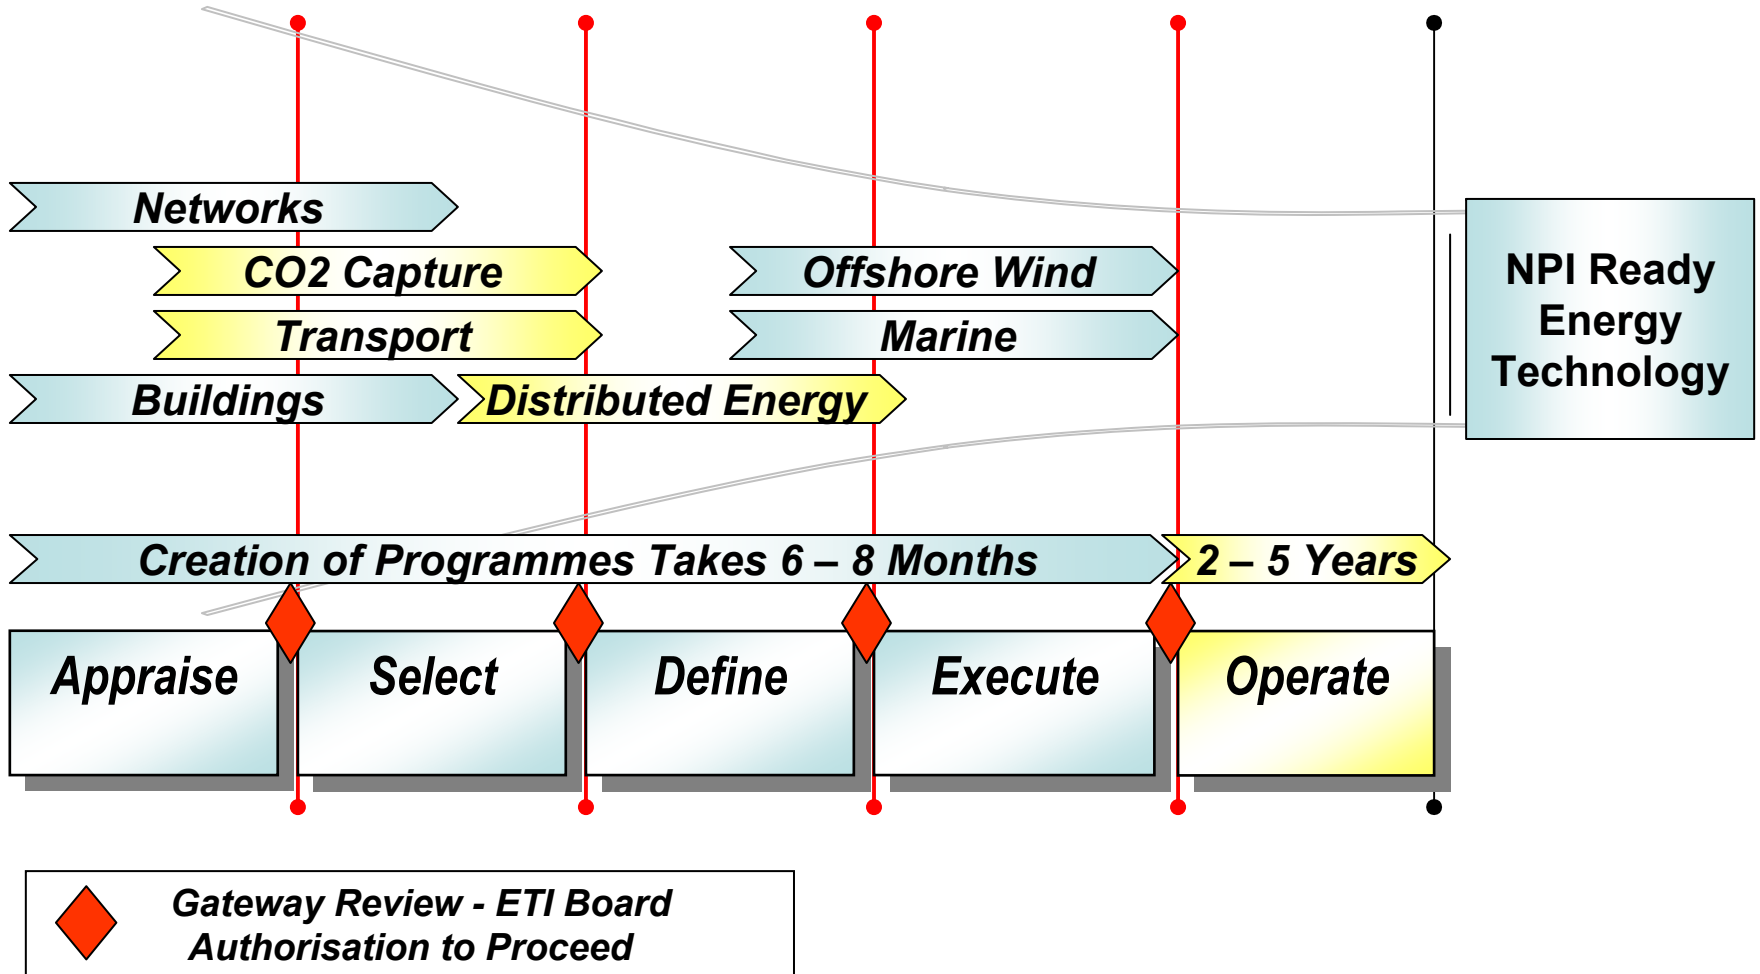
Networks

CO2 Capture

Offshore Wind

Transport

Marine

Buildings

Distributed Energy

NPI Ready Energy Technology

Creation of Programmes Takes 6 – 8 Months

2 – 5 Years

Appraise

Select

Define

Execute

Operate

Gateway Review - ETI Board Authorisation to Proceed